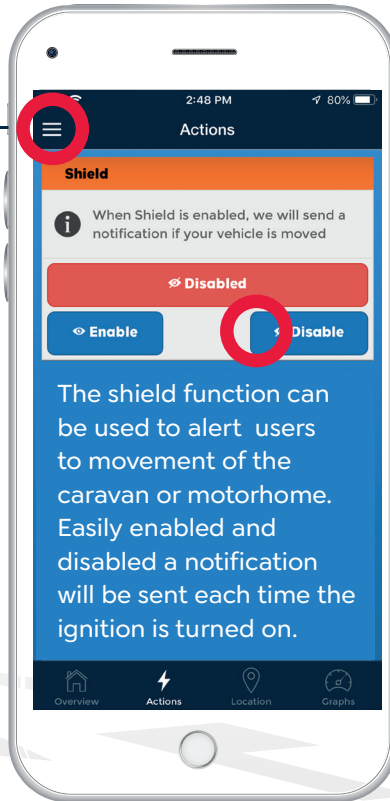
2:48 PM
80%

Actions

Shield

When Shield is enabled, we will send a notification if your vehicle is moved

Disabled

Enable

Disable

The shield function can be used to alert users to movement of the caravan or motorhome. Easily enabled and disabled a notification will be sent each time the ignition is turned on.

Overview
Actions
Location
Graphs